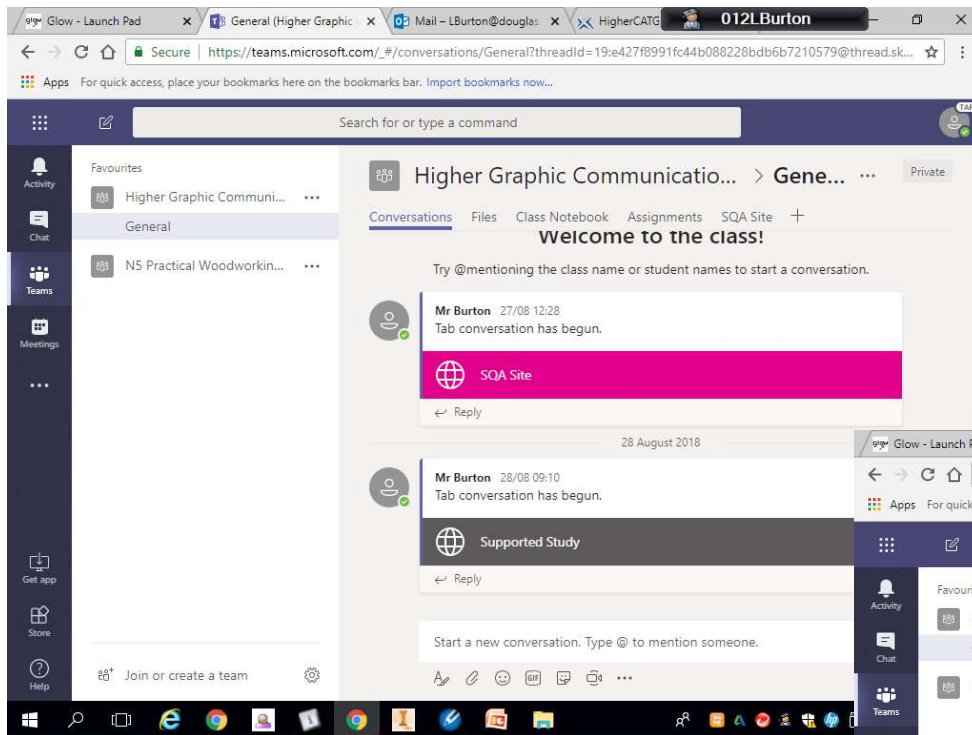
Glow - Launch Pad
General (Higher Graphic
Mail – LBurton@douglas
HigherCATG
012LBurton
Secure | https://teams.microsoft.com/_#/conversations/General?threadId=19:e427f8991fc44b088228bdb6b7210579@thread.sk...
Apps For quick access, place your bookmarks here on the bookmarks bar. Import bookmarks now...

Search for or type a command

Activity
Chat
Teams
Meetings
...
Get app
Store
Help

Favourites
Higher Graphic Communi... ...
General
N5 Practical Woodworkin... ...

Join or create a team

Higher Graphic Communicatio... > Gene... ...
Private

Conversations Files Class Notebook Assignments SQA Site +

Welcome to the class!

Try @mentioning the class name or student names to start a conversation.

Mr Burton 27/08 12:28
Tab conversation has begun.

SQA Site

Reply

28 August 2018

Mr Burton 28/08 09:10
Tab conversation has begun.

Supported Study

Reply

Start a new conversation. Type @ to mention someone.

Glow - Launch P
Apps For quick
Activity
Favour
Chat
Teams